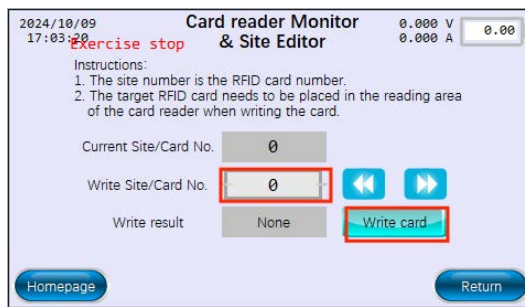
2024/10/09
17:03:20 Exercise stop

Card reader Monitor & Site Editor

0.000 V
0.000 A
0.00

Instructions:
1. The site number is the RFID card number.
2. The target RFID card needs to be placed in the reading area of the card reader when writing the card.

Current Site/Card No. 0

Write Site/Card No. 0

Write result None Write card

Homepage

Return